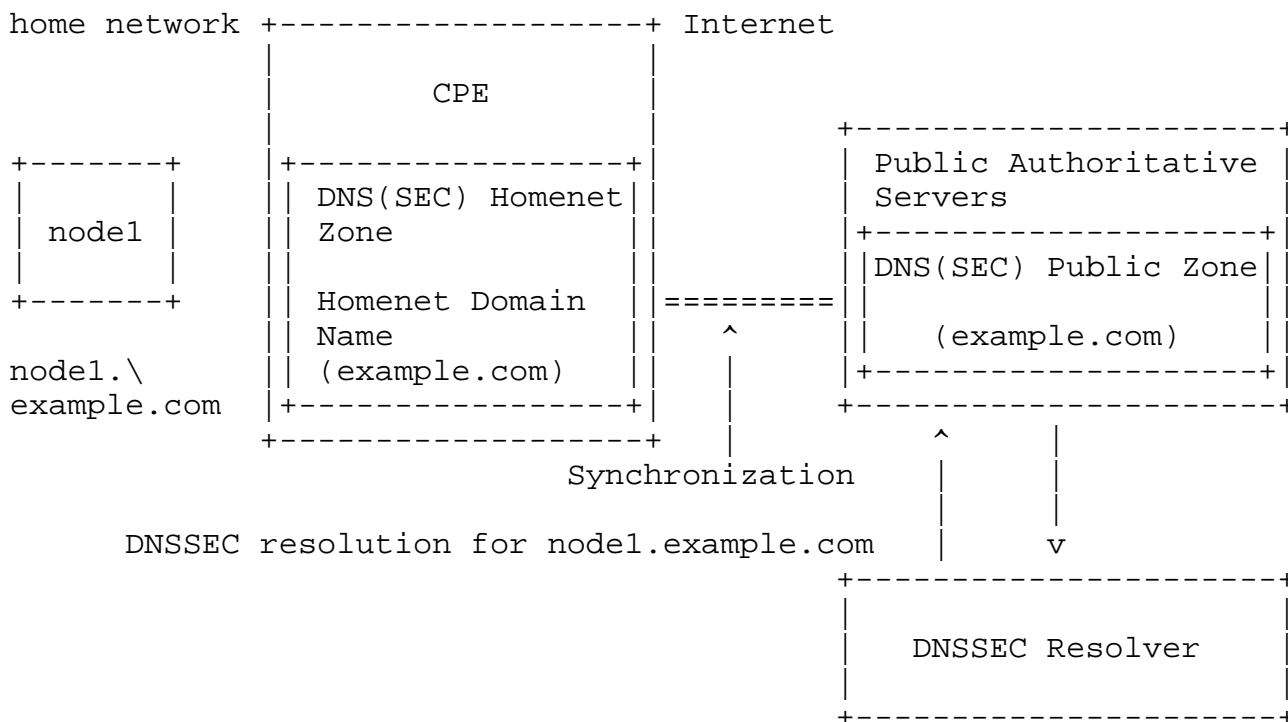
home network

Internet

CPE

node1

DNS(SEC) Homenet Zone

Homenet Domain Name (example.com)

Public Authoritative Servers

DNS(SEC) Public Zone

(example.com)

node1.\ example.com

Synchronization

DNSSEC resolution for node1.example.com

v

DNSSEC Resolver